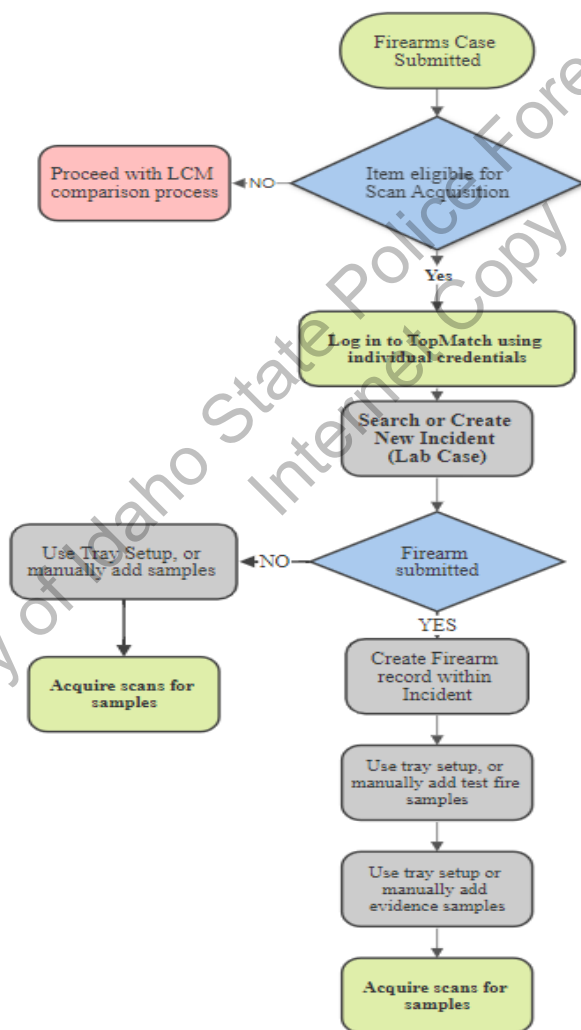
Firearms Case Submitted

Item eligible for Scan Acquisition

NO

Proceed with LCM comparison process

Yes

Log in to TopMatch using individual credentials

Search or Create New Incident (Lab Case)

Firearm submitted

NO

Use Tray Setup, or manually add samples

Acquire scans for samples

YES

Create Firearm record within Incident

Use tray setup, or manually add test fire samples

Use tray setup or manually add evidence samples

Acquire scans for samples

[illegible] of Idaho State Police Fore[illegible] Internet Copy